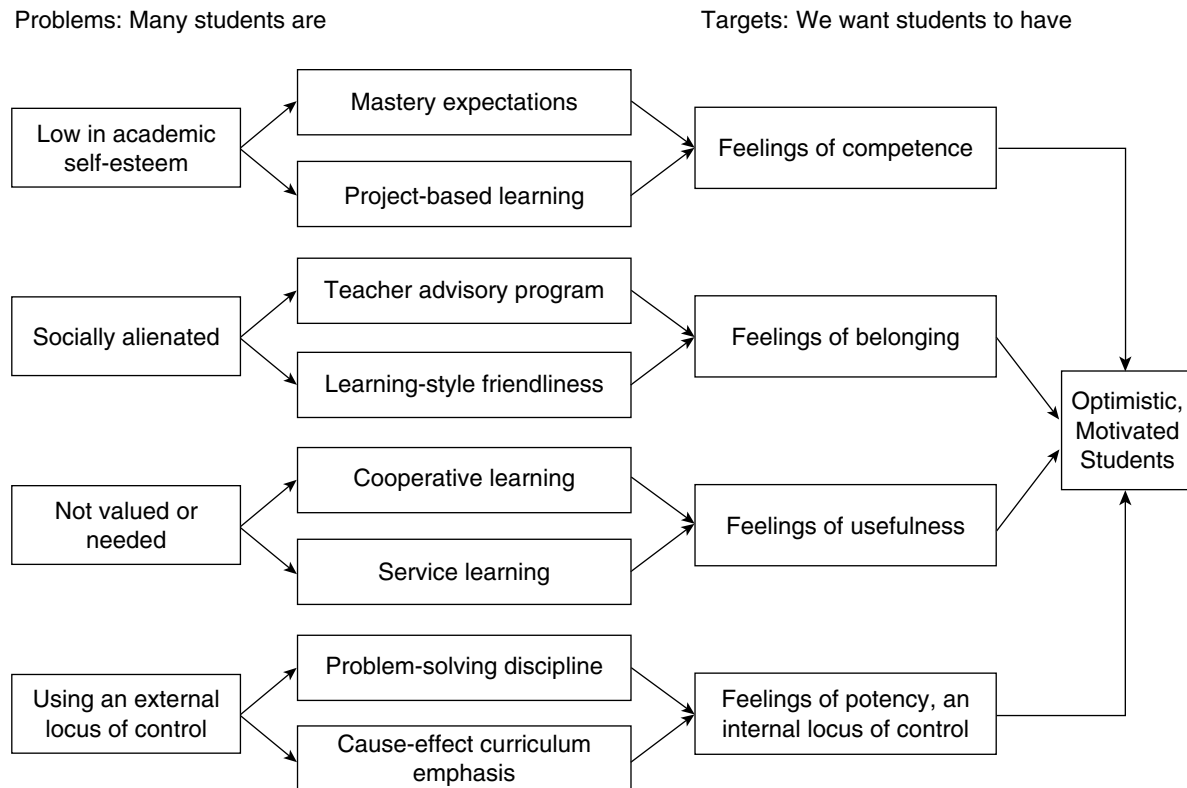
Problems: Many students are

Targets: We want students to have

Low in academic self-esteem

Mastery expectations

Project-based learning

Feelings of competence

Socially alienated

Teacher advisory program

Learning-style friendliness

Feelings of belonging

Not valued or needed

Cooperative learning

Service learning

Feelings of usefulness

Using an external locus of control

Problem-solving discipline

Cause-effect curriculum emphasis

Feelings of potency, an internal locus of control

Optimistic, Motivated Students